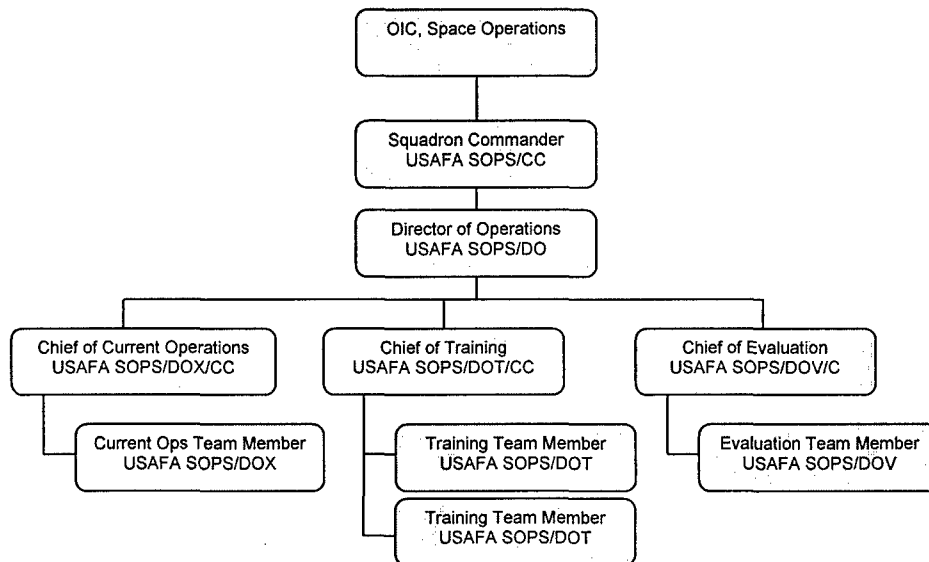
OIC, Space Operations

Squadron Commander
USAFA SOPS/CC

Director of Operations
USAFA SOPS/DO

Chief of Current Operations
USAFA SOPS/DOX/CC

Current Ops Team Member
USAFA SOPS/DOX

Chief of Training
USAFA SOPS/DOT/CC

Training Team Member
USAFA SOPS/DOT

Training Team Member
USAFA SOPS/DOT

Chief of Evaluation
USAFA SOPS/DOV/C

Evaluation Team Member
USAFA SOPS/DOV